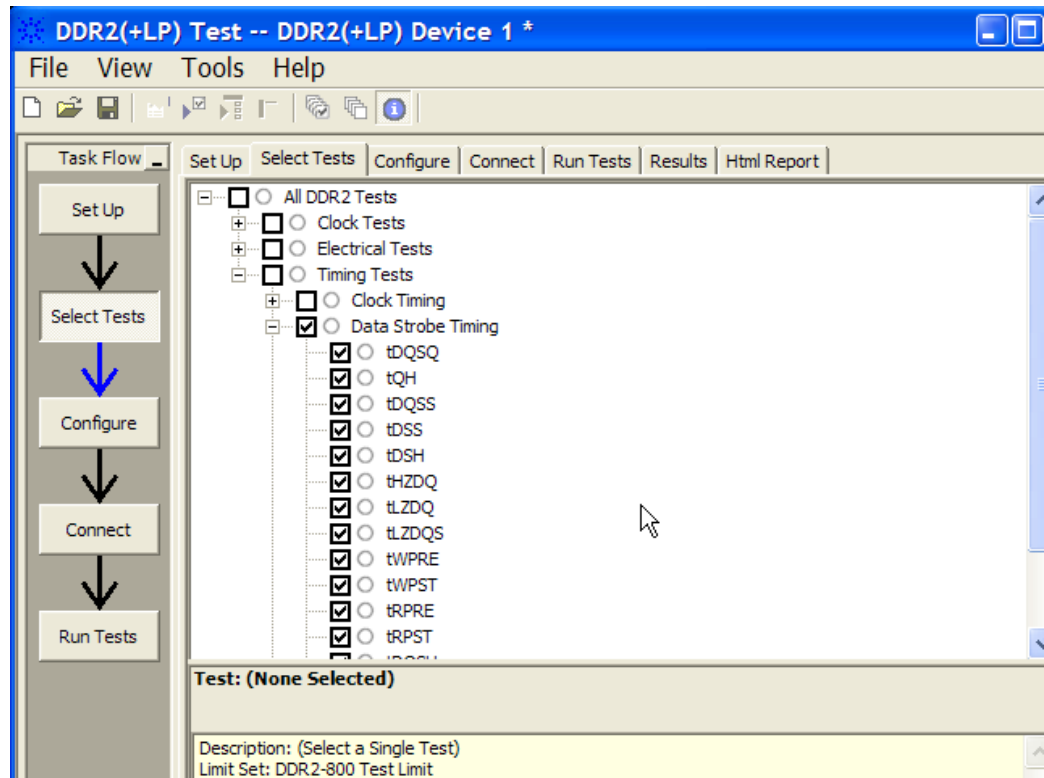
DDR2(+LP) Test -- DDR2(+LP) Device 1 *
File View Tools Help
Task Flow
Set Up
Select Tests
Configure
Connect
Run Tests
Set Up | Select Tests | Configure | Connect | Run Tests | Results | Html Report
All DDR2 Tests
Clock Tests
Electrical Tests
Timing Tests
Clock Timing
Data Strobe Timing
tDQSQ
tQH
tDQSS
tDSS
tDSH
tHZDQ
tLZDQ
tLZDQS
tWPRE
tWPST
tRPRE
tRPST
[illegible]
Test: (None Selected)
Description: (Select a Single Test)
Limit Set: DDR2-800 Test Limit